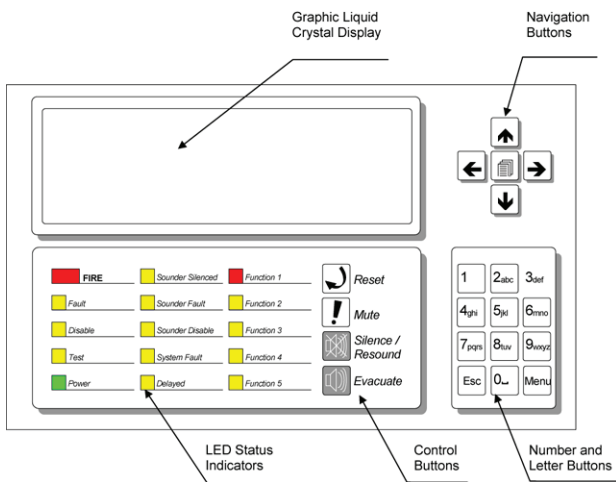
Graphic Liquid Crystal Display

Navigation Buttons

FIRE
Fault
Disable
Test
Power

Sounder Silenced
Sounder Fault
Sounder Disable
System Fault
Delayed

Function 1
Function 2
Function 3
Function 4
Function 5

Reset
Mute
Silence / Resound
Evacuate

1
2abc
3def
4ghi
5jkl
6mno
7pqrs
8tuv
9wxyz
Esc
0
Menu

LED Status Indicators

Control Buttons

Number and Letter Buttons